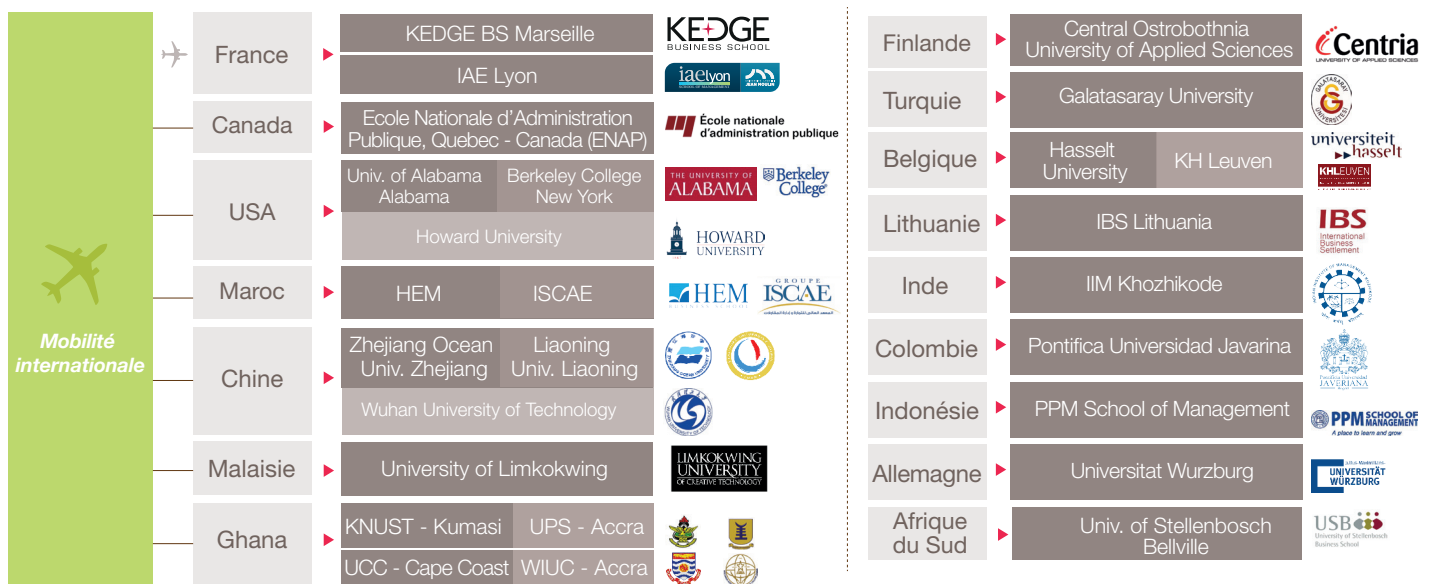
Mobilité internationale

France
KEDGE BS Marseille
IAE Lyon
KEDGE BUSINESS SCHOOL
iaelyon SCHOOL OF MANAGEMENT JEAN MOULIN

Canada
Ecole Nationale d'Administration Publique, Quebec - Canada (ENAP)
École nationale d'administration publique

USA
Univ. of Alabama Alabama
Berkeley College New York
Howard University
THE UNIVERSITY OF ALABAMA
Berkeley College
HOWARD UNIVERSITY

Maroc
HEM
ISCAE
HEM
GROUPE ISCAE

Chine
Zhejiang Ocean Univ. Zhejiang
Liaoning Univ. Liaoning
Wuhan University of Technology

Malaisie
University of Limkokwing
LIMKOKWING UNIVERSITY OF CREATIVE TECHNOLOGY

Ghana
KNUST - Kumasi
UPS - Accra
UCC - Cape Coast
WIUC - Accra

Finlande
Central Ostrobothnia University of Applied Sciences
Centria UNIVERSITY OF APPLIED SCIENCES

Turquie
Galatasaray University
GALATASARAY ÜNİVERSİTESİ

Belgique
Hasselt University
KH Leuven
universiteit hasselt
KHLEUVEN

Lithuanie
IBS Lithuania
IBS International Business Settlement

Inde
IIM Khozhikode

Colombie
Pontifica Universidad Javarina
Pontificia Universidad JAVERIANA

Indonésie
PPM School of Management
PPM SCHOOL OF MANAGEMENT A place to learn and grow

Allemagne
Universitat Wurzburg
UNIVERSITÄT WÜRZBURG

Afrique du Sud
Univ. of Stellenbosch Bellville
USB University of Stellenbosch Business School